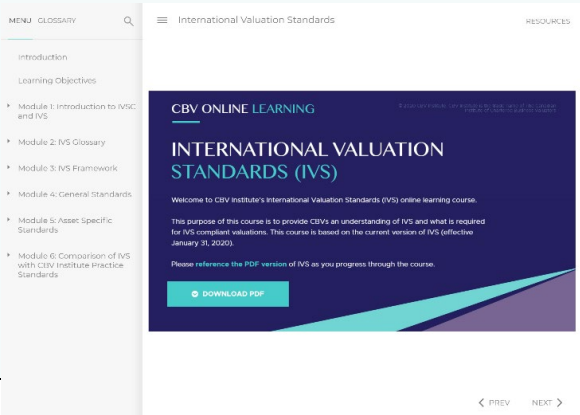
MENU GLOSSARY

Introduction

Learning Objectives

Module 1: Introduction to IVSC and IVS

Module 2: IVS Glossary

Module 3: IVS Framework

Module 4: General Standards

Module 5: Asset Specific Standards

Module 6: Comparison of IVS with CBV Institute Practice Standards

International Valuation Standards

RESOURCES

CBV ONLINE LEARNING

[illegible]

INTERNATIONAL VALUATION STANDARDS (IVS)

Welcome to CBV Institute's International Valuation Standards (IVS) online learning course.

This purpose of this course is to provide CBVs an understanding of IVS and what is required for IVS compliant valuations. This course is based on the current version of IVS (effective January 31, 2020).

Please reference the PDF version of IVS as you progress through the course.

DOWNLOAD PDF

PREV

NEXT